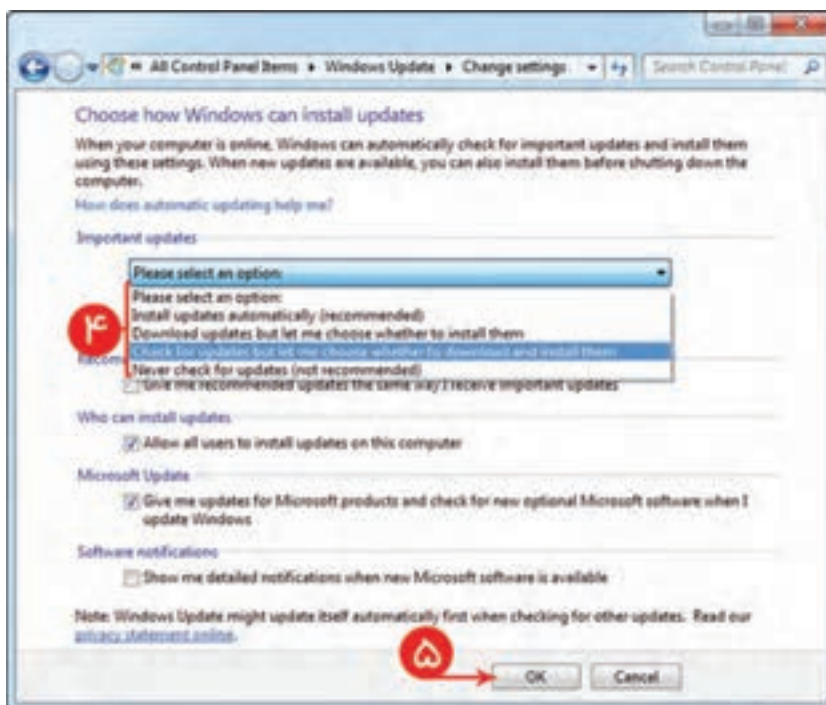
« All Control Panel Items ▸ Windows Update ▸ Change settings

Search Control Panel

Choose how Windows can install updates

When your computer is online, Windows can automatically check for important updates and install them using these settings. When new updates are available, you can also install them before shutting down the computer.

How does automatic updating help me?

Important updates

Please select an option:

Please select an option:
Install updates automatically (recommended)
Download updates but let me choose whether to install them
Check for updates but let me choose whether to download and install them
Never check for updates (not recommended)

۴

Recomm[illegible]

Give me recommended updates the same way I receive important updates

Who can install updates

Allow all users to install updates on this computer

Microsoft Update

Give me updates for Microsoft products and check for new optional Microsoft software when I update Windows

Software notifications

Show me detailed notifications when new Microsoft software is available

Note: Windows Update might update itself automatically first when checking for other updates. Read our privacy statement online.

۵

OK

Cancel